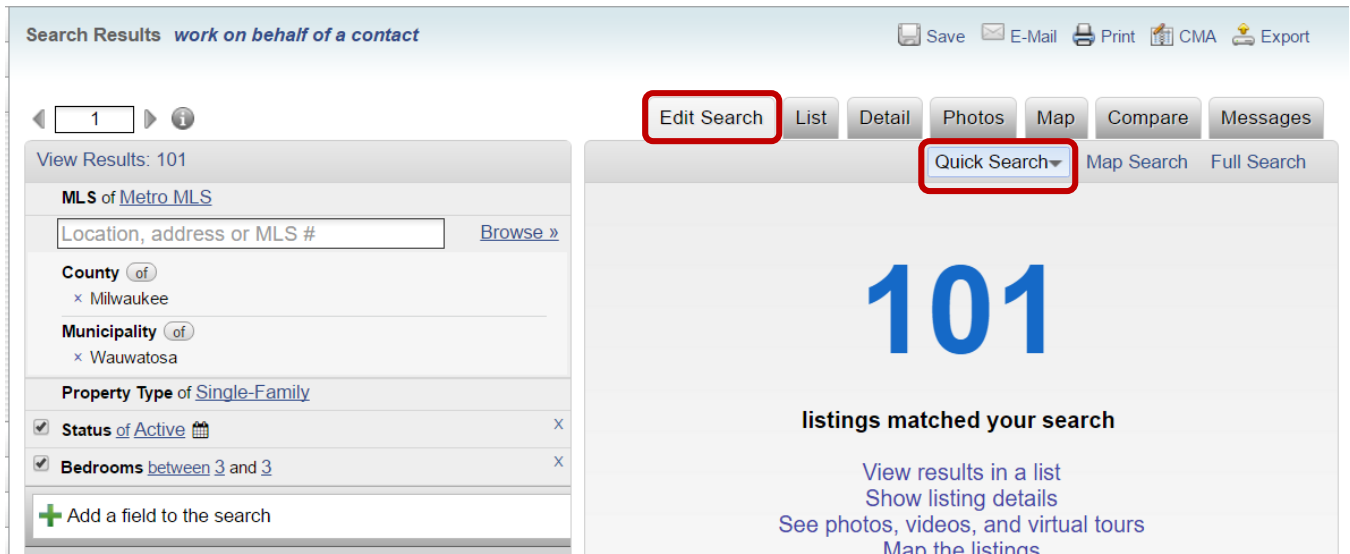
Search Results work on behalf of a contact

Save E-Mail Print CMA Export

1

Edit Search List Detail Photos Map Compare Messages

View Results: 101

Quick Search Map Search Full Search

MLS of Metro MLS

Location, address or MLS #

Browse »

County of
× Milwaukee

Municipality of
× Wauwatosa

Property Type of Single-Family

Status of Active

x

Bedrooms between 3 and 3

x

Add a field to the search

101

listings matched your search

View results in a list
Show listing details
See photos, videos, and virtual tours
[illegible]